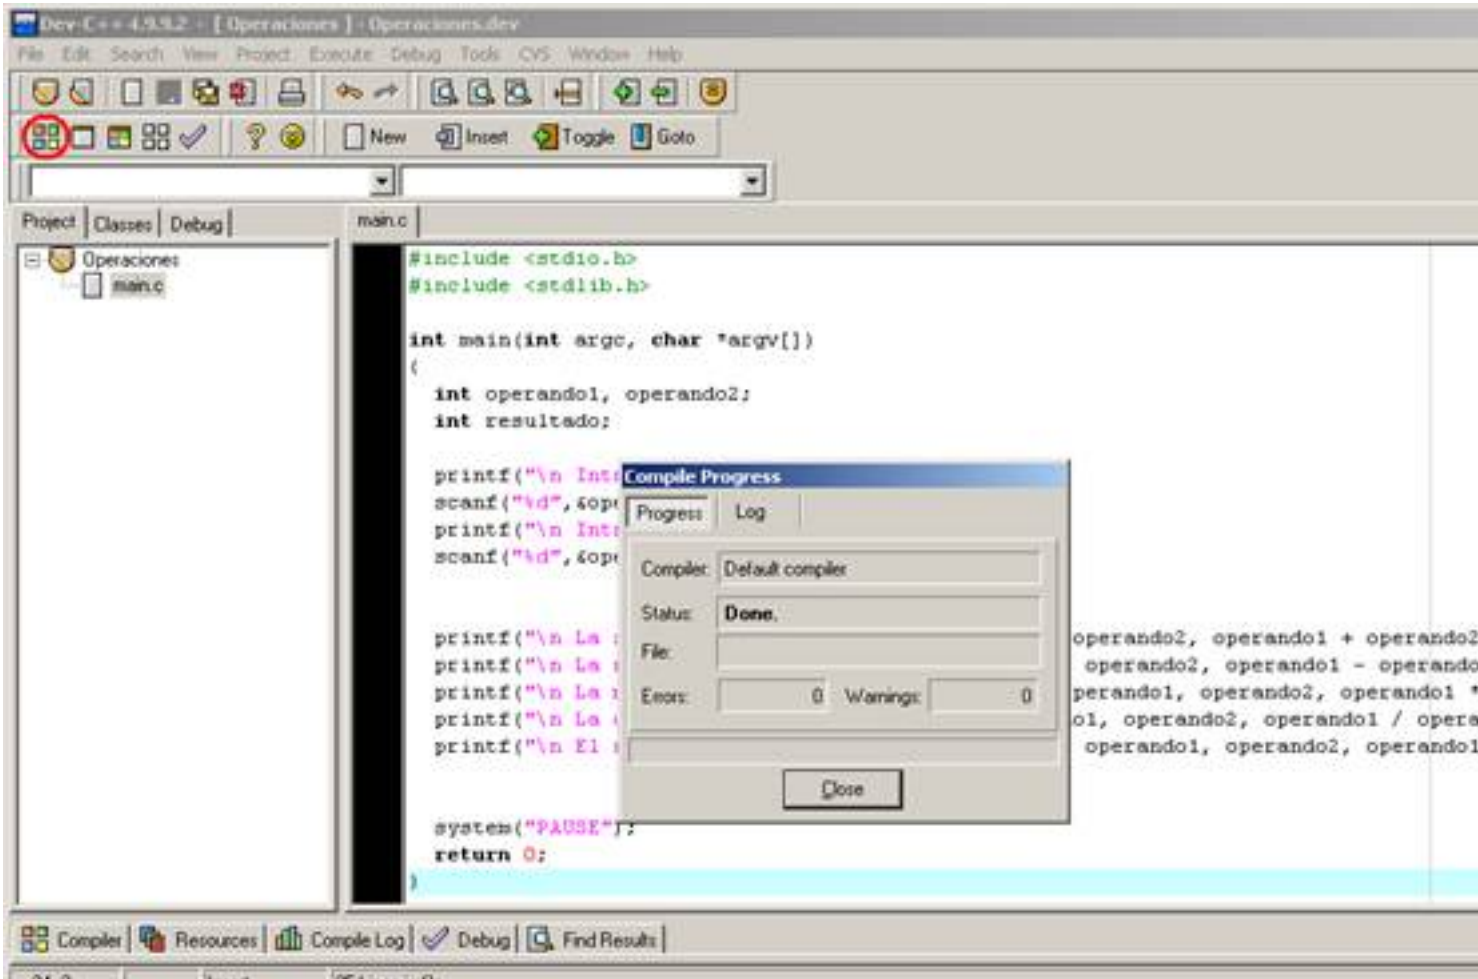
Dev-C++ 4.9.9.2 - [ Operaciones ] - Operaciones.dev

File Edit Search View Project Execute Debug Tools CVS Window Help

New Insert Toggle Goto

Project Classes Debug

Operaciones
main.c

main.c

#include <stdio.h>
#include <stdlib.h>

int main(int argc, char *argv[])
{
  int operando1, operando2;
  int resultado;

  printf("\n Int
  scanf("%d",&op
  printf("\n Int
  scanf("%d",&op

  printf("\n La                                    operando2, operando1 + operando2
  printf("\n La                                    operando2, operando1 - operando
  printf("\n La                                    perando1, operando2, operando1 *
  printf("\n La                                    o1, operando2, operando1 / opera
  printf("\n El                                    operando1, operando2, operando1

  system("PAUSE");
  return 0;
}

Compile Progress

Progress Log

Compiler: Default compiler

Status: Done.

File:

Errors: 0 Warnings: 0

Close

Compiler Resources Compile Log Debug Find Results